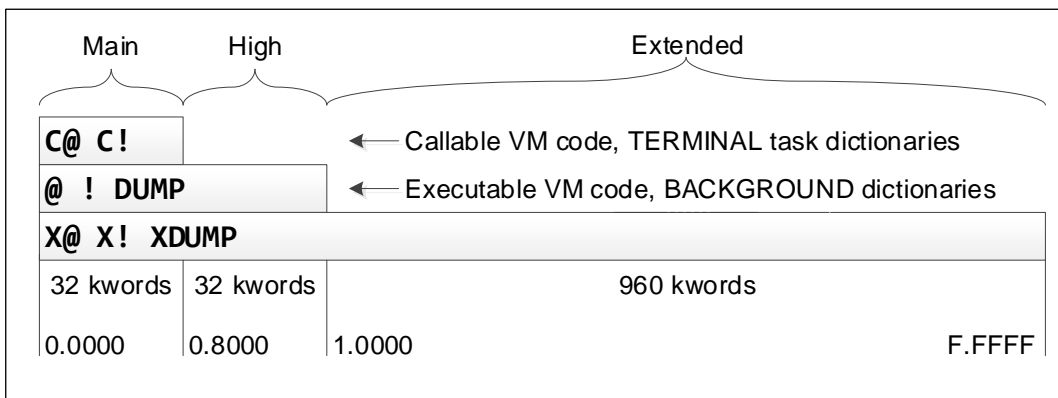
Main High Extended

C@ C!

Callable VM code, TERMINAL task dictionaries

@ ! DUMP

Executable VM code, BACKGROUND dictionaries

X@ X! XDUMP

32 kwords 32 kwords 960 kwords

0.0000 0.8000 1.0000 F.FFFF